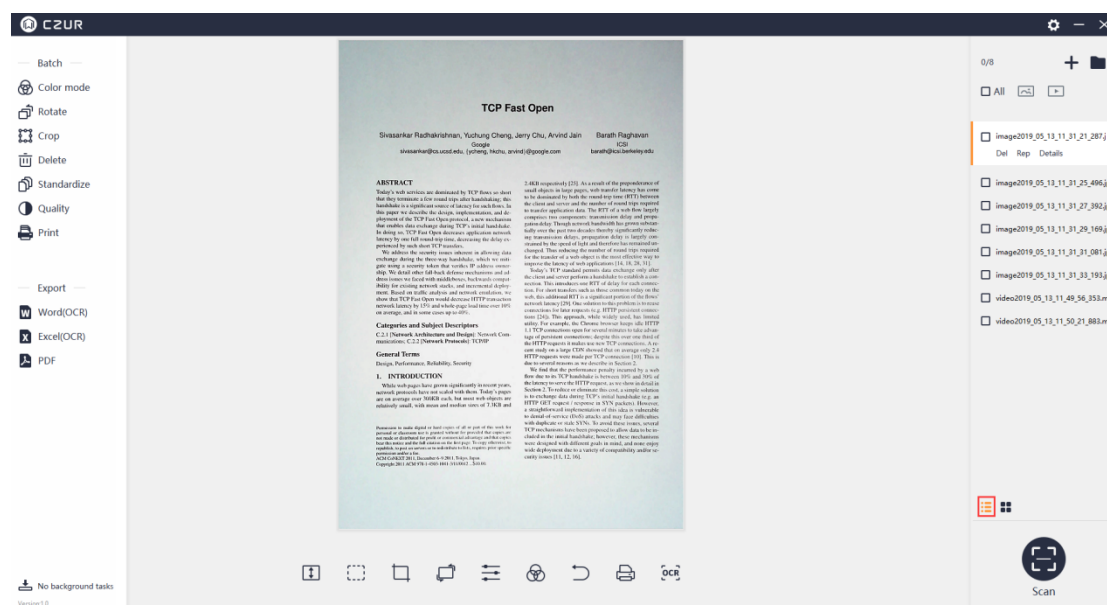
CZUR

Batch
Color mode
Rotate
Crop
Delete
Standardize
Quality
Print

Export
Word(OCR)
Excel(OCR)
PDF

No background tasks
Version 1.0

TCP Fast Open

Sivasankar Radhakrishnan, Yuchung Cheng, Jerry Chu, Arvind Jain Barath Raghavan
Google ICSI
sivasankar@cs.ucsd.edu, {ycheng, hkchu, arvind}@google.com barath@icsi.berkeley.edu

ABSTRACT

Today's web services are dominated by TCP flows so short that they terminate a few round trips after handshaking; this handshake is a significant source of latency for such flows. In this paper we describe the design, implementation, and deployment of the TCP Fast Open protocol, a new mechanism that enables data exchange during TCP's initial handshake. In doing so, TCP Fast Open decreases application network latency by one full round-trip time, decreasing the delay experienced by such short TCP transfers.

We address the security issues inherent in allowing data exchange during the three-way handshake, which we mitigate using a security token that verifies IP address ownership. We detail other fall-back defense mechanisms and address issues we faced with middleboxes, backwards compatibility for existing network stacks, and incremental deployment. Based on traffic analysis and network emulation, we show that TCP Fast Open would decrease HTTP transaction network latency by 15% and whole-page load time over 10% on average, and in some cases up to 40%.

Categories and Subject Descriptors

C.2.1 [Network Architecture and Design]: Network Communications; C.2.2 [Network Protocols]: TCP/IP

General Terms

Design, Performance, Reliability, Security

1. INTRODUCTION

While web pages have grown significantly in recent years, network protocols have not scaled with them. Today's pages are on average over 300KB each, but most web objects are relatively small, with mean and median sizes of 7.3KB and

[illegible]

2.4KB respectively [25]. As a result of the preponderance of small objects in large pages, web transfer latency has come to be dominated by both the round-trip time (RTT) between the client and server and the number of round trips required to transfer application data. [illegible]

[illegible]

0/8
All

image2019_05_13_11_31_21_287.j
Del Rep Details
image2019_05_13_11_31_25_496.j
image2019_05_13_11_31_27_392.j
image2019_05_13_11_31_29_169.j
image2019_05_13_11_31_31_081.j
image2019_05_13_11_31_33_193.j
video2019_05_13_11_49_56_353.m
video2019_05_13_11_50_21_883.m

OCR
Scan